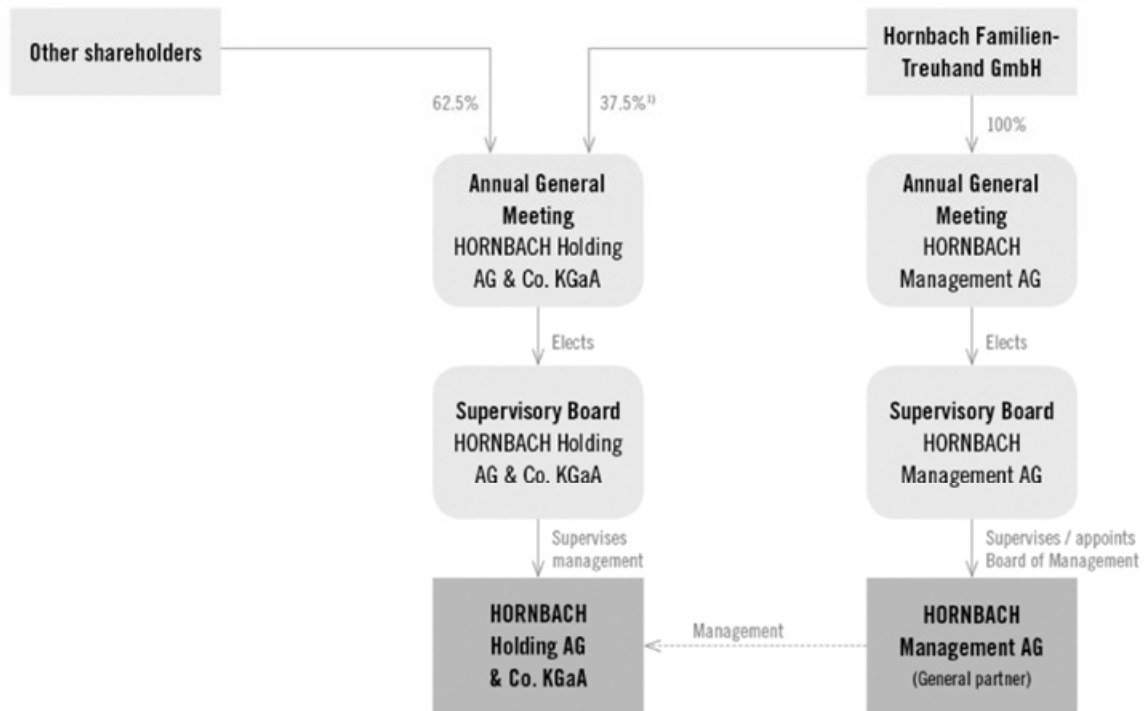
Other shareholders

Hornbach Familien-Treuhand GmbH

62.5%

37.5%$^{1)}$

100%

Annual General Meeting HORNBACH Holding AG & Co. KGaA

Annual General Meeting HORNBACH Management AG

Elects

Elects

Supervisory Board HORNBACH Holding AG & Co. KGaA

Supervisory Board HORNBACH Management AG

Supervises management

Supervises / appoints Board of Management

HORNBACH Holding AG & Co. KGaA

Management

HORNBACH Management AG (General partner)